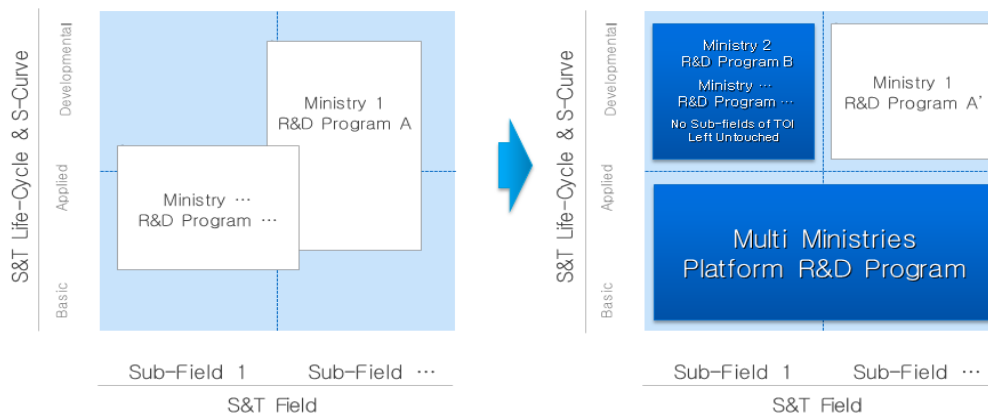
S&T Life-Cycle & S-Curve

Developmental

Applied

Basic

Ministry 1
R&D Program A

Ministry …
R&D Program …

Sub-Field 1 Sub-Field …

S&T Field

S&T Life-Cycle & S-Curve

Developmental

Applied

Basic

Ministry 2
R&D Program B

Ministry …
R&D Program …

No Sub-fields of TOI
Left Untouched

Ministry 1
R&D Program A'

Multi Ministries
Platform R&D Program

Sub-Field 1 Sub-Field …

S&T Field